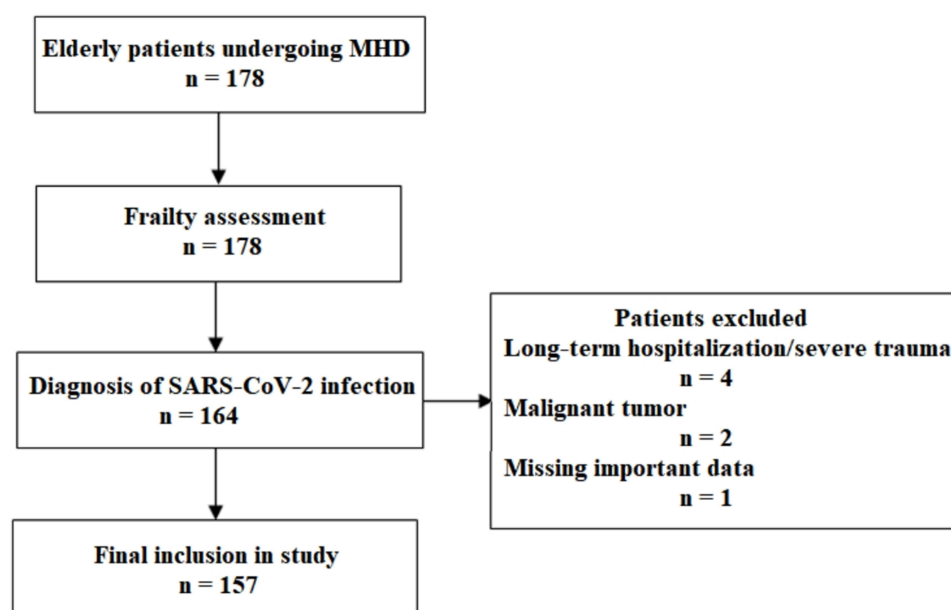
Elderly patients undergoing MHD
n = 178

Frailty assessment
n = 178

Diagnosis of SARS-CoV-2 infection
n = 164

Patients excluded
Long-term hospitalization/severe trauma
n = 4
Malignant tumor
n = 2
Missing important data
n = 1

Final inclusion in study
n = 157